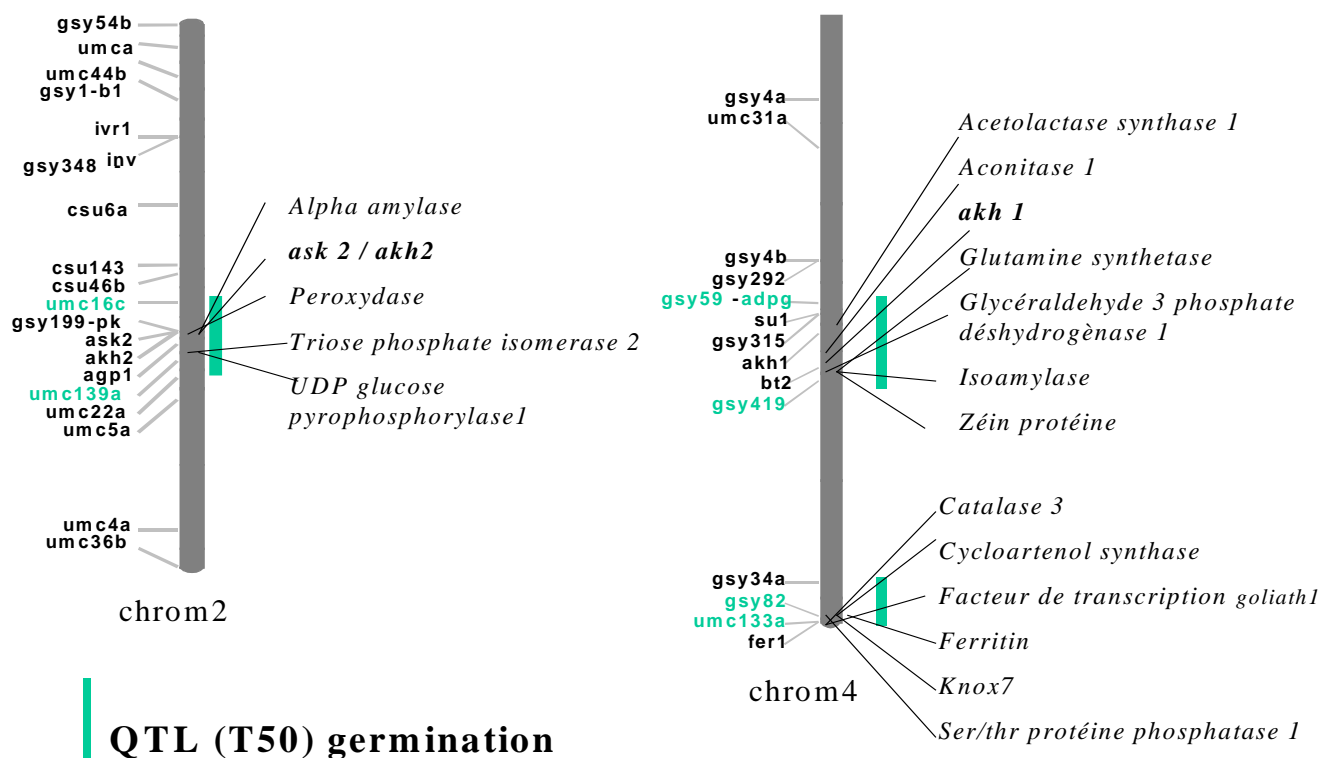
gsy54b
umca
umc44b
gsy1-b1
ivr1
gsy348 inv
csu6a
csu143
csu46b
umc16c
gsy199-pk
ask2
akh2
agp1
umc139a
umc22a
umc5a
umc4a
umc36b

chrom2

Alpha amylase
ask 2 / akh2
Peroxydase
Triose phosphate isomerase 2
UDP glucose pyrophosphorylase1

gsy4a
umc31a
gsy4b
gsy292
gsy59 -adpg
su1
gsy315
akh1
bt2
gsy419
gsy34a
gsy82
umc133a
fer1

chrom4

Acetolactase synthase 1
Aconitase 1
akh 1
Glutamine synthetase
Glycéraldehyde 3 phosphate déshydrogènase 1
Isoamylase
Zéin protéine
Catalase 3
Cycloartenol synthase
Facteur de transcription goliath1
Ferritin
Knox7
Ser/thr protéine phosphatase 1

QTL (T50) germination